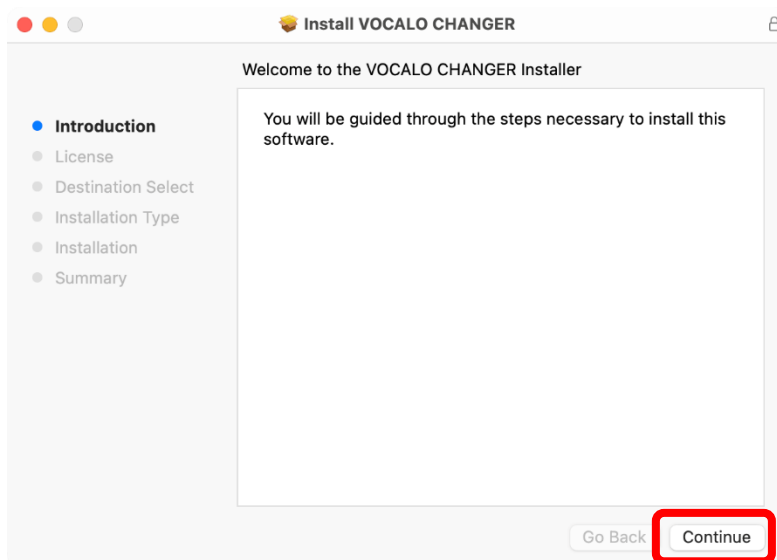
Install VOCALO CHANGER

Welcome to the VOCALO CHANGER Installer

Introduction
License
Destination Select
Installation Type
Installation
Summary

You will be guided through the steps necessary to install this software.

Go Back
Continue